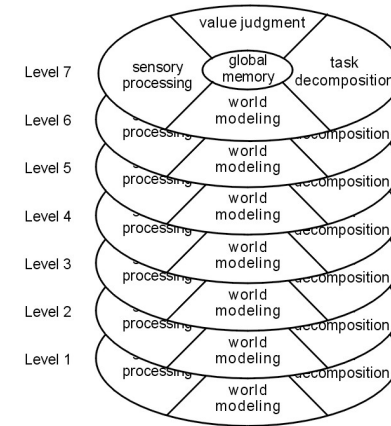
value judgment

Level 7

sensory processing

global memory

task decomposition

world modeling

Level 6

processing

decomposition

world modeling

Level 5

processing

decomposition

world modeling

Level 4

processing

decomposition

world modeling

Level 3

processing

decomposition

world modeling

Level 2

processing

decomposition

world modeling

Level 1

processing

decomposition

world modeling